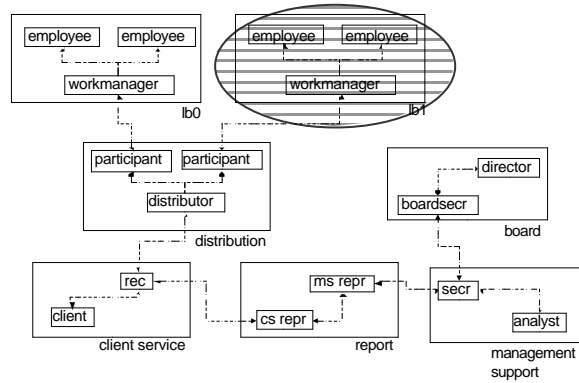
employee
employee
workmanager
lb0
employee
employee
workmanager
lb1
participant
participant
distributor
distribution
director
boardsecr
board
rec
client
client service
ms repr
cs repr
report
secr
analyst
management support